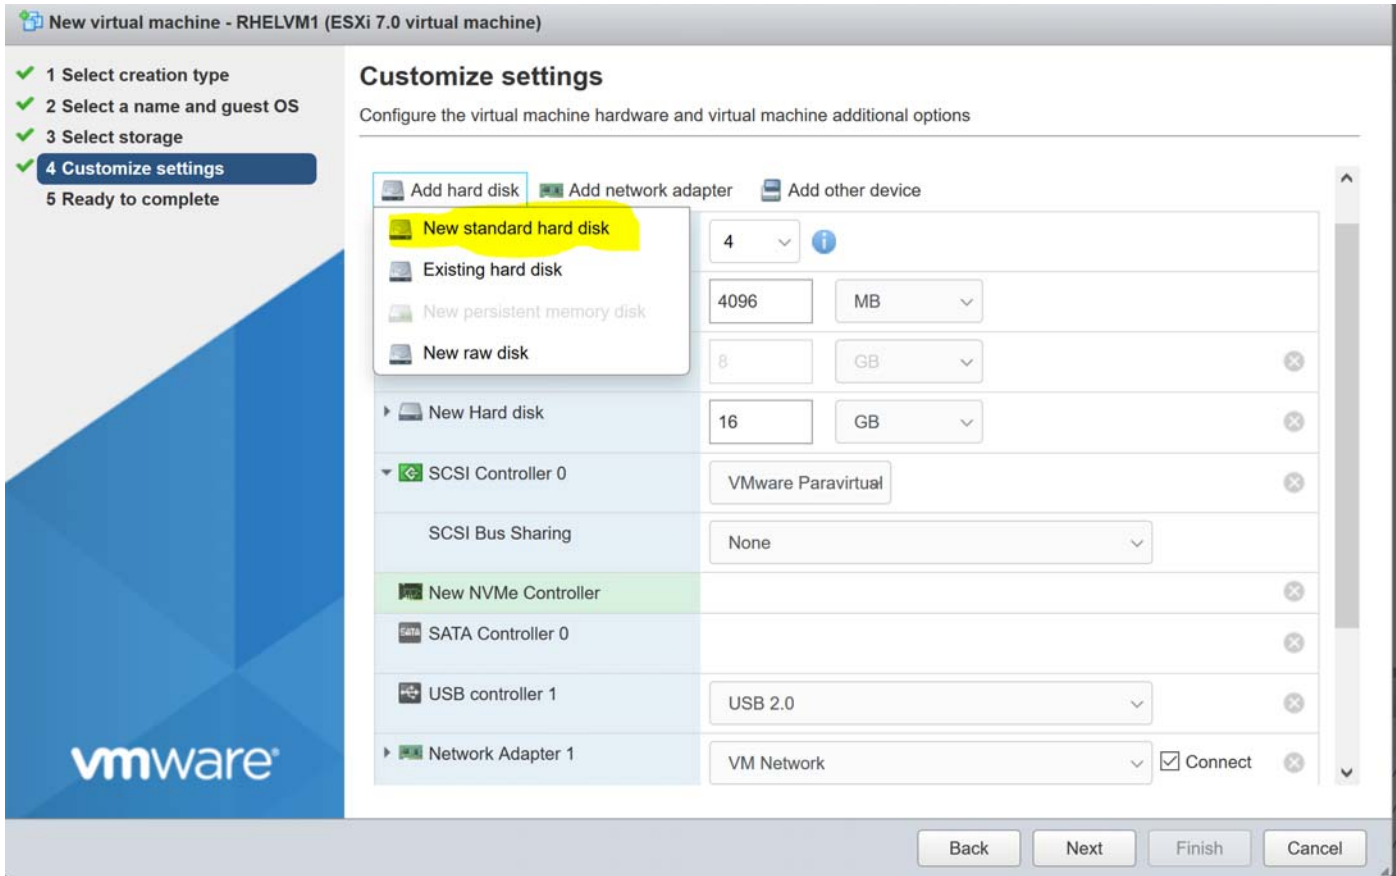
New virtual machine - RHELVM1 (ESXi 7.0 virtual machine)

1 Select creation type
2 Select a name and guest OS
3 Select storage
4 Customize settings
5 Ready to complete

vmware

Customize settings
Configure the virtual machine hardware and virtual machine additional options

Add hard disk | Add network adapter | Add other device

New standard hard disk
Existing hard disk
New persistent memory disk
New raw disk

| | |
|---|---|
| | 4 |
| | 4096 MB |
| | 8 GB |
| New Hard disk | 16 GB |
| SCSI Controller 0 | VMware Paravirtual |
| SCSI Bus Sharing | None |
| New NVMe Controller | |
| SATA Controller 0 | |
| USB controller 1 | USB 2.0 |
| Network Adapter 1 | VM Network ☑ Connect |

Back Next Finish Cancel